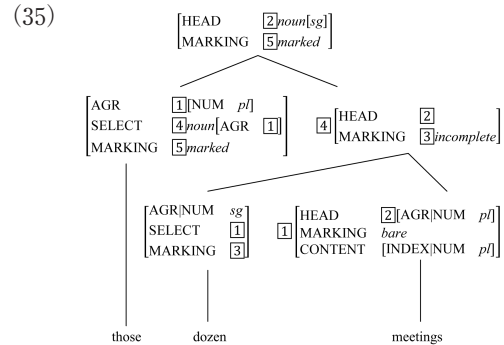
(35)

$\begin{bmatrix} \text{HEAD} & \boxed{2}\,\textit{noun}[\textit{sg}] \\ \text{MARKING} & \boxed{5}\,\textit{marked} \end{bmatrix}$

$\begin{bmatrix} \text{AGR} & \boxed{1}[\text{NUM} \;\; \textit{pl}] \\ \text{SELECT} & \boxed{4}\,\textit{noun}[\text{AGR} \;\; \boxed{1}] \\ \text{MARKING} & \boxed{5}\,\textit{marked} \end{bmatrix}$

$\boxed{4}\begin{bmatrix} \text{HEAD} & \boxed{2} \\ \text{MARKING} & \boxed{3}\,\textit{incomplete} \end{bmatrix}$

$\begin{bmatrix} \text{AGR|NUM} & \textit{sg} \\ \text{SELECT} & \boxed{1} \\ \text{MARKING} & \boxed{3} \end{bmatrix}$

$\boxed{1}\begin{bmatrix} \text{HEAD} & \boxed{2}[\text{AGR|NUM} \;\; \textit{pl}] \\ \text{MARKING} & \textit{bare} \\ \text{CONTENT} & [\text{INDEX|NUM} \;\; \textit{pl}] \end{bmatrix}$

those dozen meetings